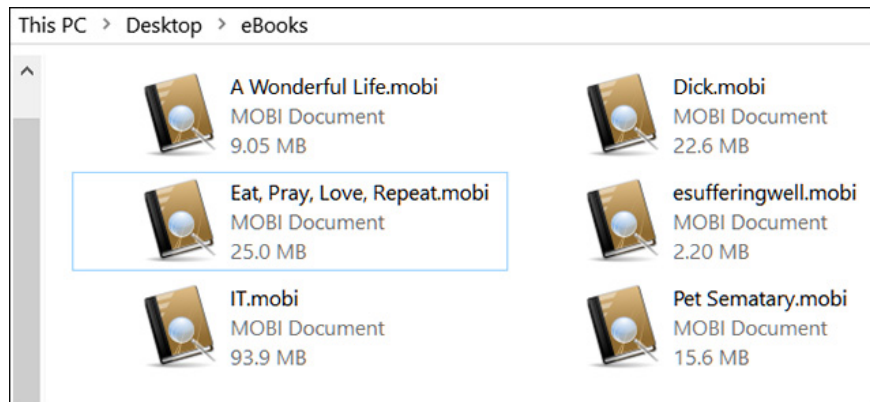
This PC > Desktop > eBooks

A Wonderful Life.mobi
MOBI Document
9.05 MB

Dick.mobi
MOBI Document
22.6 MB

Eat, Pray, Love, Repeat.mobi
MOBI Document
25.0 MB

esufferingwell.mobi
MOBI Document
2.20 MB

IT.mobi
MOBI Document
93.9 MB

Pet Sematary.mobi
MOBI Document
15.6 MB